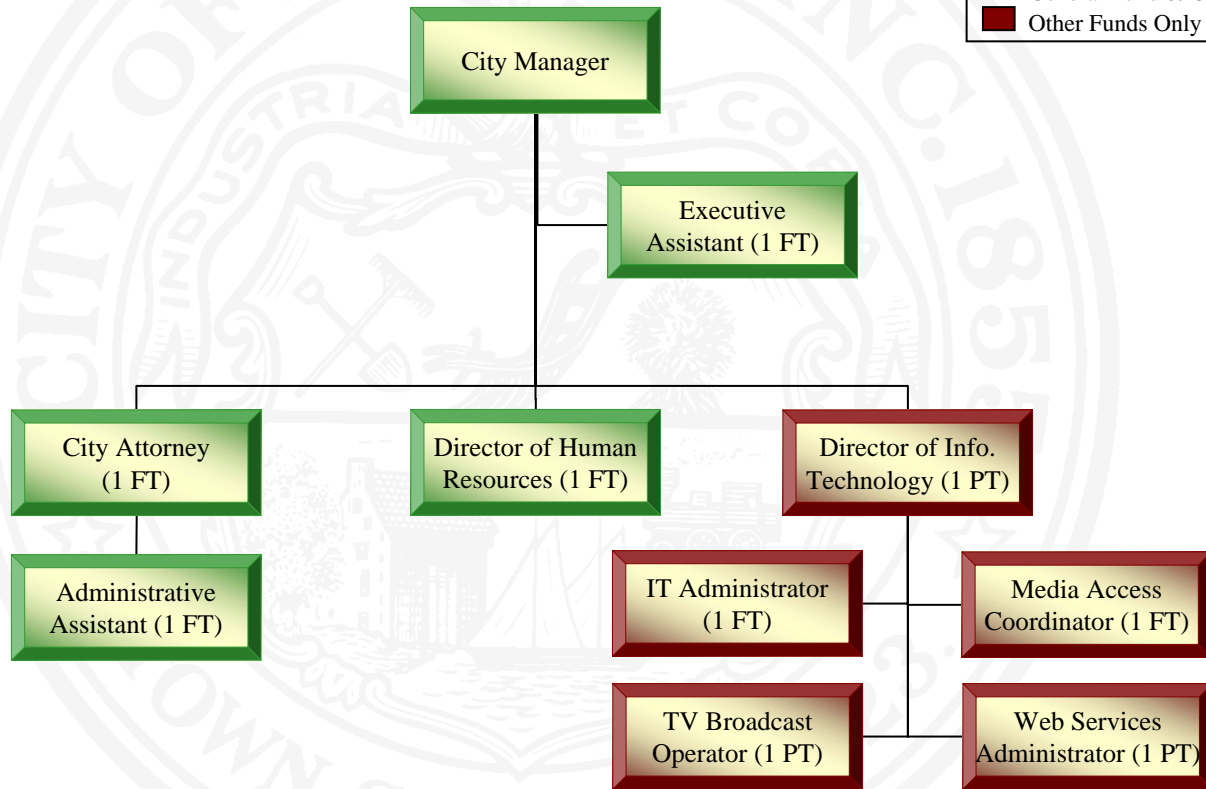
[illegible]
Other Funds Only

City Manager

Executive Assistant (1 FT)

City Attorney (1 FT)

Director of Human Resources (1 FT)

Director of Info. Technology (1 PT)

Administrative Assistant (1 FT)

IT Administrator (1 FT)

Media Access Coordinator (1 FT)

TV Broadcast Operator (1 PT)

Web Services Administrator (1 PT)